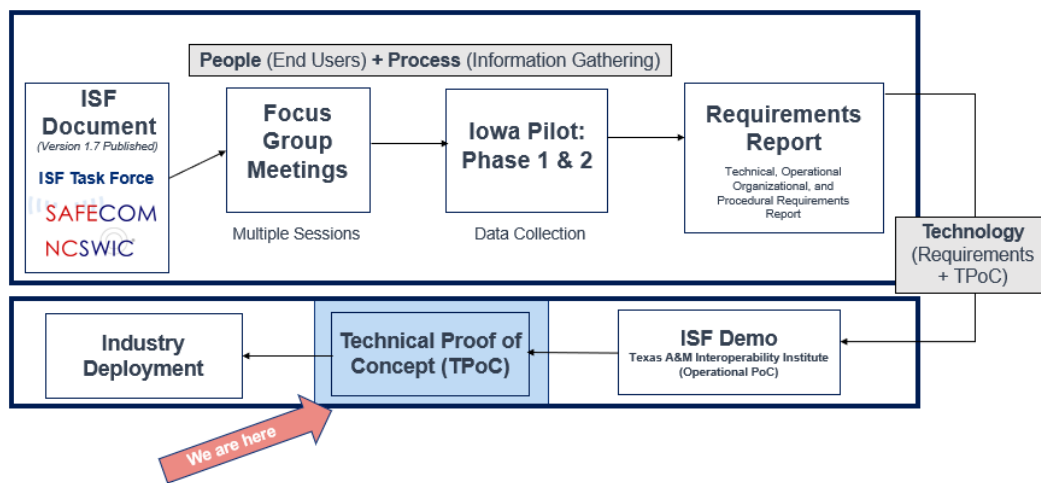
People (End Users) + Process (Information Gathering)

ISF Document
(Version 1.7 Published)
ISF Task Force
SAFECOM
NCSWIC

Focus Group Meetings
Multiple Sessions

Iowa Pilot: Phase 1 & 2
Data Collection

Requirements Report
Technical, Operational Organizational, and Procedural Requirements Report

Technology
(Requirements + TPoC)

Industry Deployment

Technical Proof of Concept (TPoC)

ISF Demo
Texas A&M Interoperability Institute
(Operational PoC)

We are here